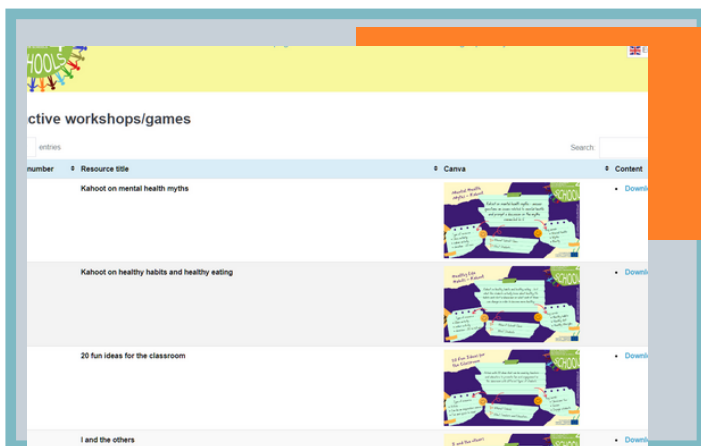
HOOLS

ctive workshops/games

entries

Search:

| number | Resource title | Canva | Content |
|---|---|---|---|
| | Kahoot on mental health myths | | • Downl |
| | Kahoot on healthy habits and healthy eating | | • Downl |
| | 20 fun ideas for the classroom | | • Downl |
| | I and the others | | • Downl |